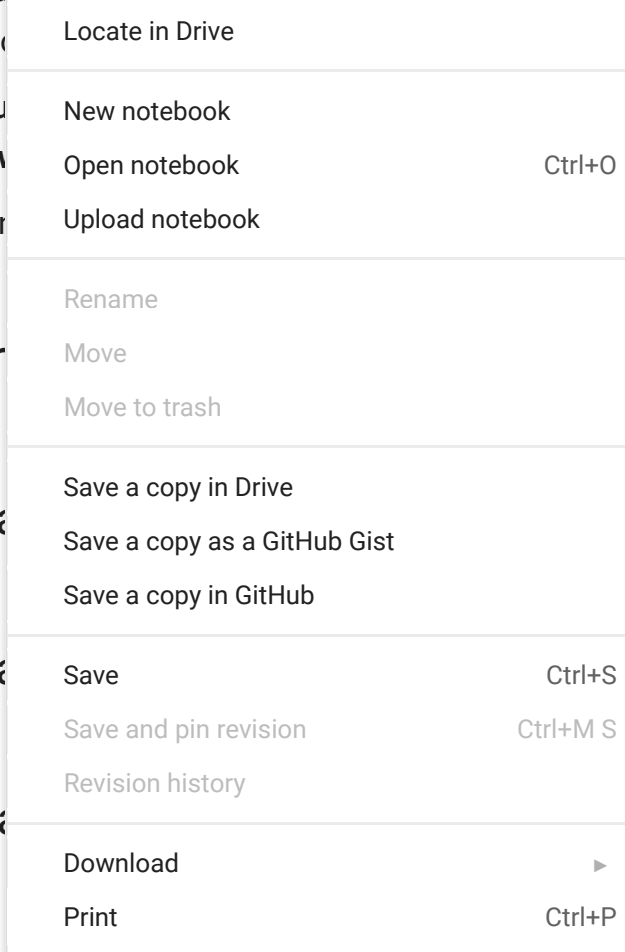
Locate in Drive

New notebook
Open notebook Ctrl+O
Upload notebook

Rename
Move
Move to trash

Save a copy in Drive
Save a copy as a GitHub Gist
Save a copy in GitHub

Save Ctrl+S
Save and pin revision Ctrl+M S
Revision history

Download
Print Ctrl+P